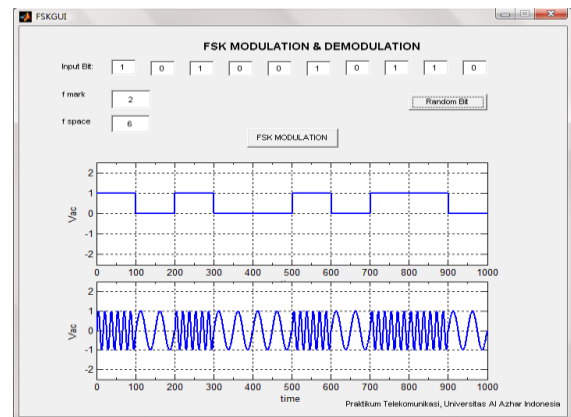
FSKGUI

FSK MODULATION & DEMODULATION

Input Bit: 1 0 1 0 0 1 0 1 1 0

f mark 2

f space 6

Random Bit

FSK MODULATION

Vac

2
1
0
-1
-2

0 100 200 300 400 500 600 700 800 900 1000

Vac

2
1
0
-1
-2

0 100 200 300 400 500 600 700 800 900 1000

time

Praktikum Telekomunikasi, Universitas Al Azhar Indonesia